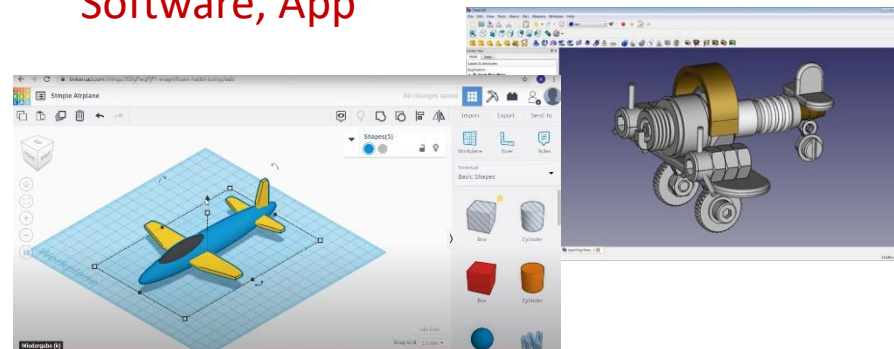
Software, App

tinkercad.com

Simple Airplane

All changes saved

Import Export Send To

Shapes(5)

Workplane Ruler Notes

Tinkercad
Basic Shapes

Box Cylinder

Box Cylinder

Workplane

Edit Grid

Snap Grid 1.0 mm

Wiedergabe (k)

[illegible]